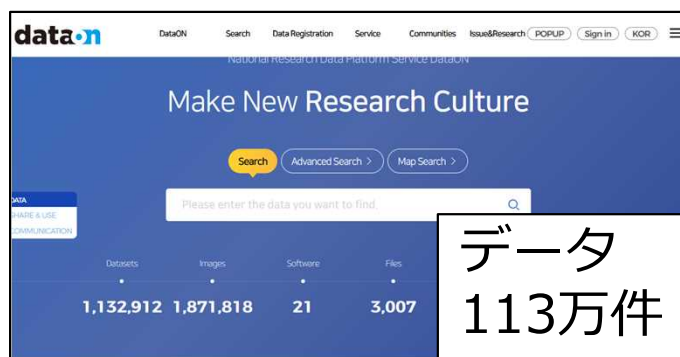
data·on DataON Search Data Registration Service Communities Issue&Research POPUP Sign in KOR

National Research Data Platform Service DataON

Make New Research Culture

Search Advanced Search > Map Search >

DATA
SHARE & USE
COMMUNICATION

Please enter the data you want to find.

Datasets Images Software Files

1,132,912 1,871,818 21 3,007

データ
113万件